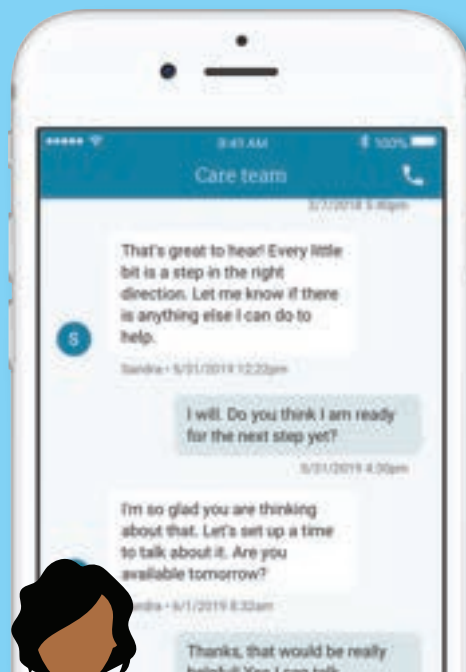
9:41 AM

100%

Care team

5/7/2019 5:46pm

That's great to hear! Every little bit is a step in the right direction. Let me know if there is anything else I can do to help.

S

Sandra • 5/31/2019 12:22pm

I will. Do you think I am ready for the next step yet?

5/31/2019 4:30pm

I'm so glad you are thinking about that. Let's set up a time to talk about it. Are you available tomorrow?

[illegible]ndra • 6/1/2019 8:32am

Thanks, that would be really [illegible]